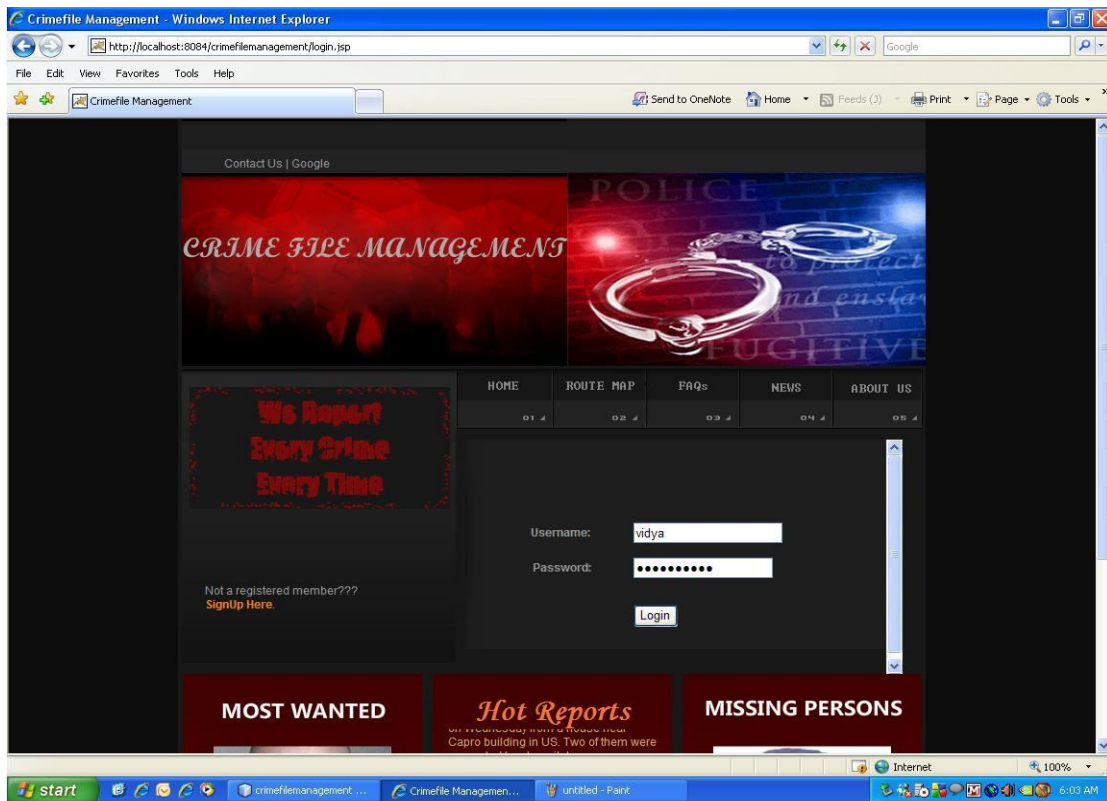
Crimefile Management - Windows Internet Explorer

http://localhost:8084/crimefilemanagement/login.jsp

Google

File Edit View Favorites Tools Help

Crimefile Management

Send to OneNote Home Feeds (3) Print Page Tools

Contact Us | Google

CRIME FILE MANAGEMENT

POLICE

to protect

and enslav

FUGITIVE

HOME 01

ROUTE MAP 02

FAQs 03

NEWS 04

ABOUT US 05

We Report Every Crime Every Time

Username: vidya

Password: ••••••••••

Login

Not a registered member???
SignUp Here.

MOST WANTED

Hot Reports

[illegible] on Wednesday from a house near Capro building in US. Two of them were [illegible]

MISSING PERSONS

Internet

100%

start

crimefilemanagement ...

Crimefile Managemen...

untitled - Paint

6:03 AM